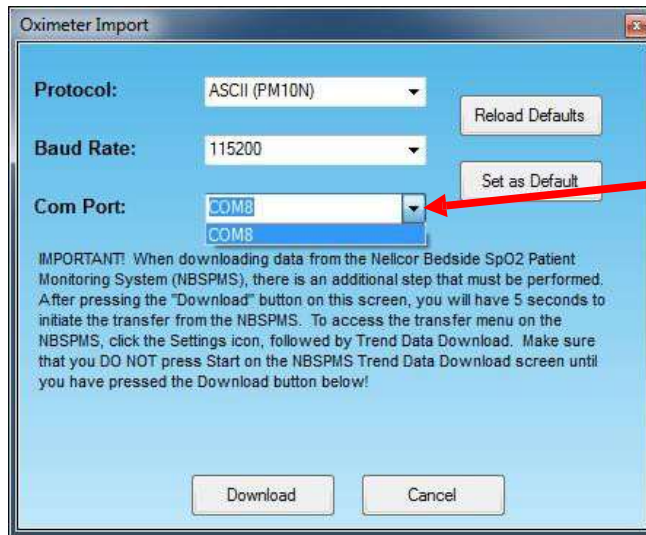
Oximeter Import

Protocol: ASCII (PM10N)

Baud Rate: 115200

Com Port: COM8

COM8

Reload Defaults

Set as Default

IMPORTANT! When downloading data from the Nellcor Bedside SpO2 Patient Monitoring System (NBSPMS), there is an additional step that must be performed. After pressing the "Download" button on this screen, you will have 5 seconds to initiate the transfer from the NBSPMS. To access the transfer menu on the NBSPMS, click the Settings icon, followed by Trend Data Download. Make sure that you DO NOT press Start on the NBSPMS Trend Data Download screen until you have pressed the Download button below!

Download

Cancel